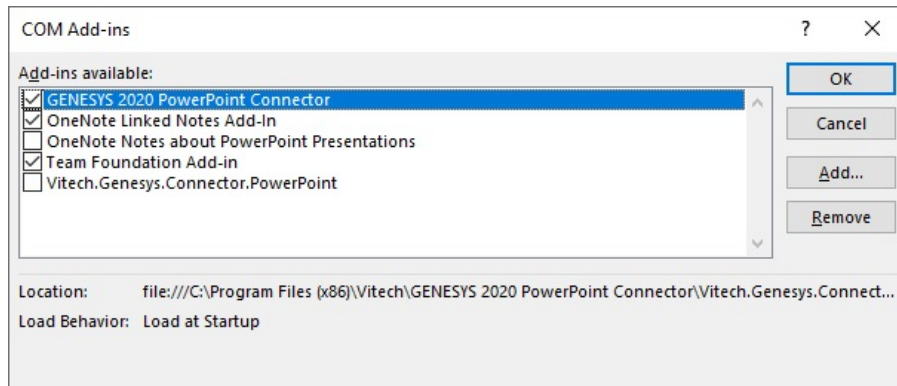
COM Add-ins

?

X

Add-ins available:

GENESYS 2020 PowerPoint Connector
OneNote Linked Notes Add-In
OneNote Notes about PowerPoint Presentations
Team Foundation Add-in
Vitech.Genesys.Connector.PowerPoint

OK

Cancel

Add...

Remove

Location: file:///C:\Program Files (x86)\Vitech\GENESYS 2020 PowerPoint Connector\Vitech.Genesys.Connect...

Load Behavior: Load at Startup